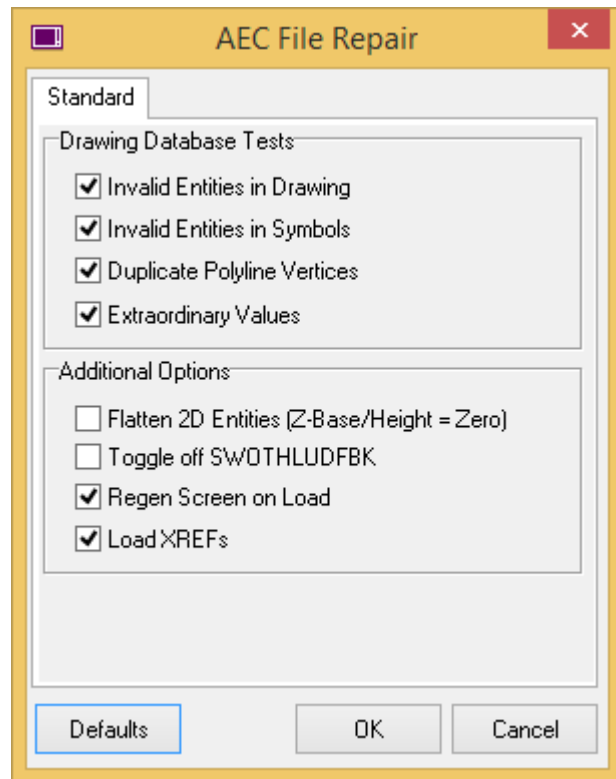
AEC File Repair

Standard

Drawing Database Tests

Invalid Entities in Drawing

Invalid Entities in Symbols

Duplicate Polyline Vertices

Extraordinary Values

Additional Options

Flatten 2D Entities (Z-Base/Height = Zero)

Toggle off SWOTHLUDFBK

Regen Screen on Load

Load XREFs

Defaults

OK

Cancel